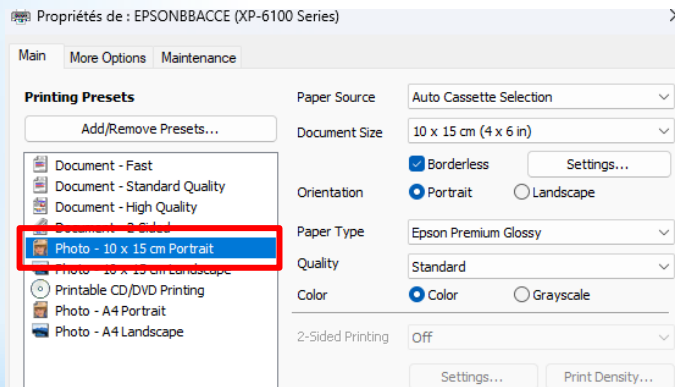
Propriétés de : EPSONBBACCE (XP-6100 Series)

Main
More Options
Maintenance

Printing Presets

Add/Remove Presets...

Document - Fast
Document - Standard Quality
Document - High Quality
Document - 2-Sided
Photo - 10 x 15 cm Portrait
Photo - 10 x 15 cm Landscape
Printable CD/DVD Printing
Photo - A4 Portrait
Photo - A4 Landscape

Paper Source
Auto Cassette Selection

Document Size
10 x 15 cm (4 x 6 in)

Borderless
Settings...

Orientation
Portrait
Landscape

Paper Type
Epson Premium Glossy

Quality
Standard

Color
Color
Grayscale

2-Sided Printing
Off

Settings...
Print Density...